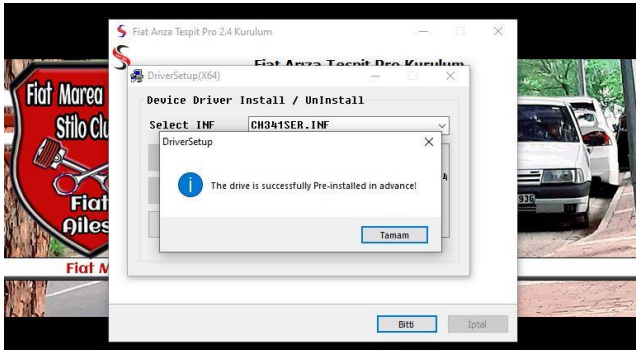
Fiat Anza Tespit Pro 2.4 Kurulum

Fiat Arıza Tespit Pro Kurulum

DriverSetup(X64)

Device Driver Install / UnInstall

Select INF CH341SER.INF

DriverSetup

The drive is successfully Pre-installed in advance!

Tamam

Fiat Marea Stilo Clu

Fiat Ailes

Fiat M

Bitti

İptal